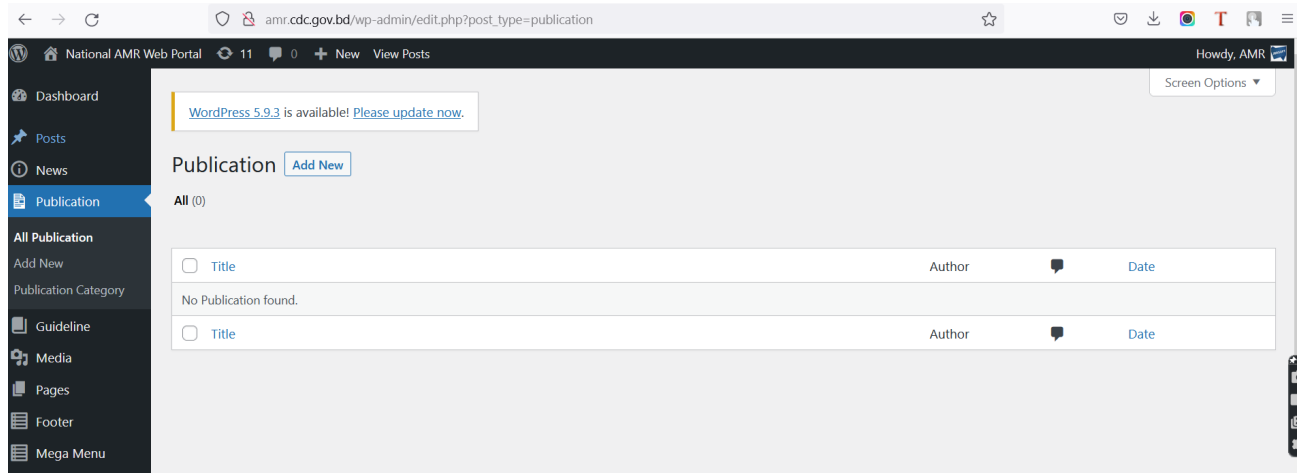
amr.cdc.gov.bd/wp-admin/edit.php?post_type=publication

T

National AMR Web Portal 11 0 + New View Posts

Howdy, AMR

Screen Options ▼

Dashboard

Posts

News

Publication

All Publication

Add New

Publication Category

Guideline

Media

Pages

Footer

Mega Menu

WordPress 5.9.3 is available! Please update now.

Publication Add New

All (0)

| Title | Author | | Date |
|---|---|---|---|
| No Publication found. | | | |
| Title | Author | | Date |